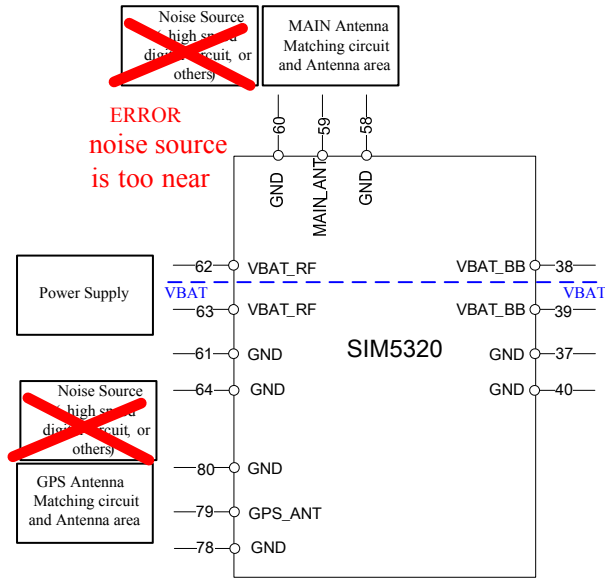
Noise Source ( high speed digital circuit, or others)

MAIN Antenna Matching circuit and Antenna area

ERROR
noise source is too near

60
GND
59
MAIN_ANT
58
GND

Power Supply

VBAT

62 VBAT_RF
63 VBAT_RF
61 GND
64 GND

SIM5320

VBAT_BB 38
VBAT
VBAT_BB 39
GND 37
GND 40

Noise Source ( high speed digital circuit, or others)

GPS Antenna Matching circuit and Antenna area

80 GND
79 GPS_ANT
78 GND